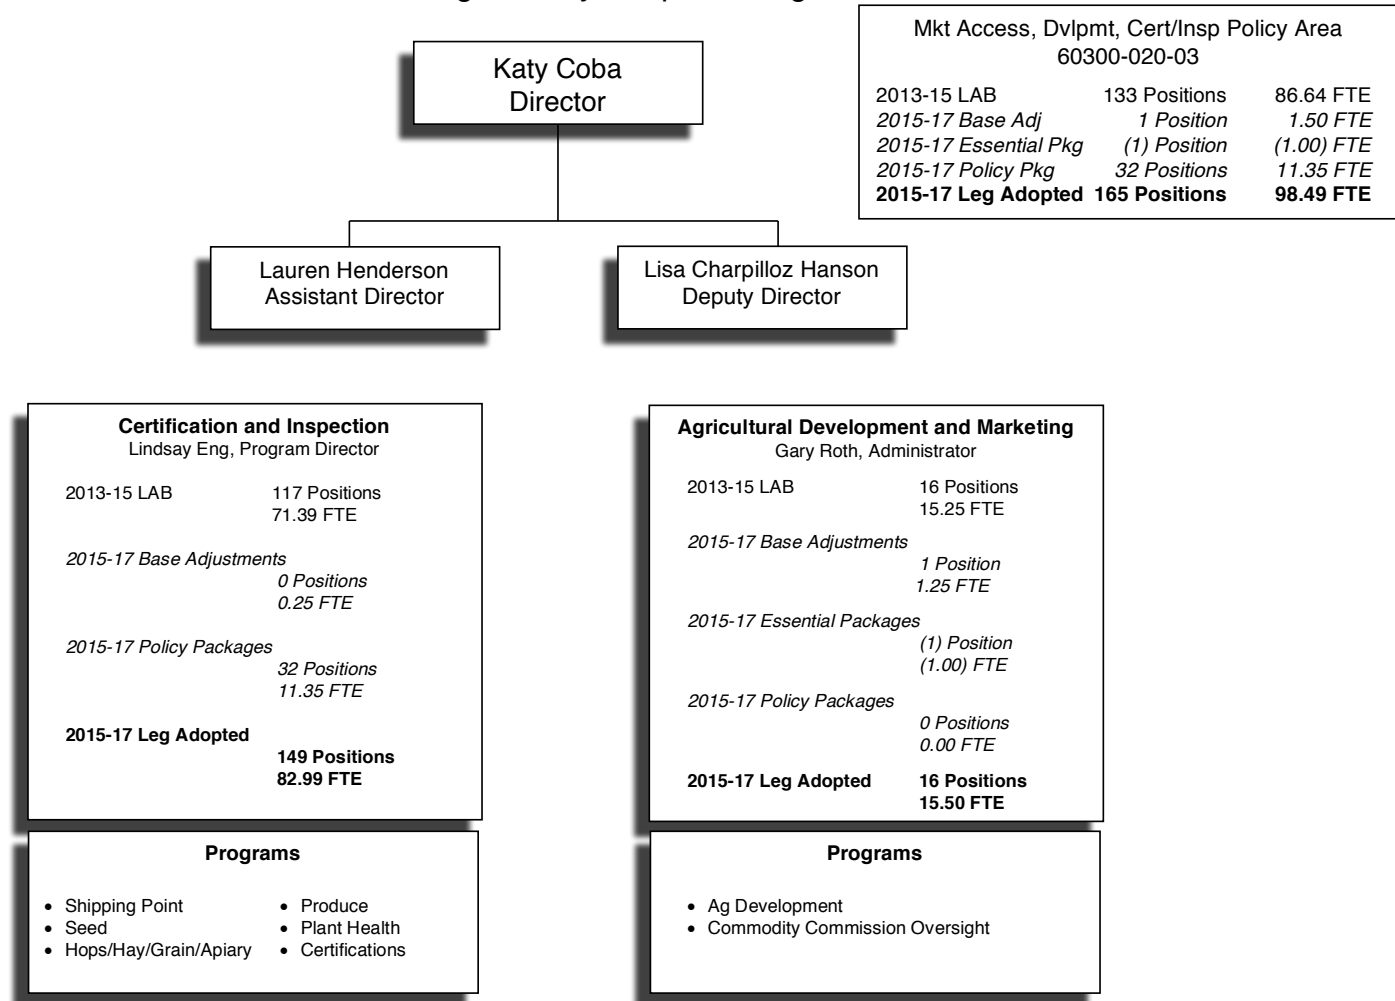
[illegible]

Mkt Access, Dvlpmt, Cert/Insp Policy Area
60300-020-03

| | | |
|---|---|---|
| 2013-15 LAB | 133 Positions | 86.64 FTE |
| 2015-17 Base Adj | 1 Position | 1.50 FTE |
| 2015-17 Essential Pkg | (1) Position | (1.00) FTE |
| 2015-17 Policy Pkg | 32 Positions | 11.35 FTE |
| **2015-17 Leg Adopted** | **165 Positions** | **98.49 FTE** |

Katy Coba
Director

Lauren Henderson
Assistant Director

Lisa Charpilloz Hanson
Deputy Director

**Certification and Inspection**
Lindsay Eng, Program Director

2013-15 LAB 117 Positions
71.39 FTE

2015-17 Base Adjustments
0 Positions
0.25 FTE

2015-17 Policy Packages
32 Positions
11.35 FTE

**2015-17 Leg Adopted**
**149 Positions**
**82.99 FTE**

**Programs**

- Shipping Point
- Seed
- Hops/Hay/Grain/Apiary
- Produce
- Plant Health
- Certifications

**Agricultural Development and Marketing**
Gary Roth, Administrator

2013-15 LAB 16 Positions
15.25 FTE

2015-17 Base Adjustments
1 Position
1.25 FTE

2015-17 Essential Packages
(1) Position
(1.00) FTE

2015-17 Policy Packages
0 Positions
0.00 FTE

**2015-17 Leg Adopted** **16 Positions**
**15.50 FTE**

**Programs**

- Ag Development
- Commodity Commission Oversight